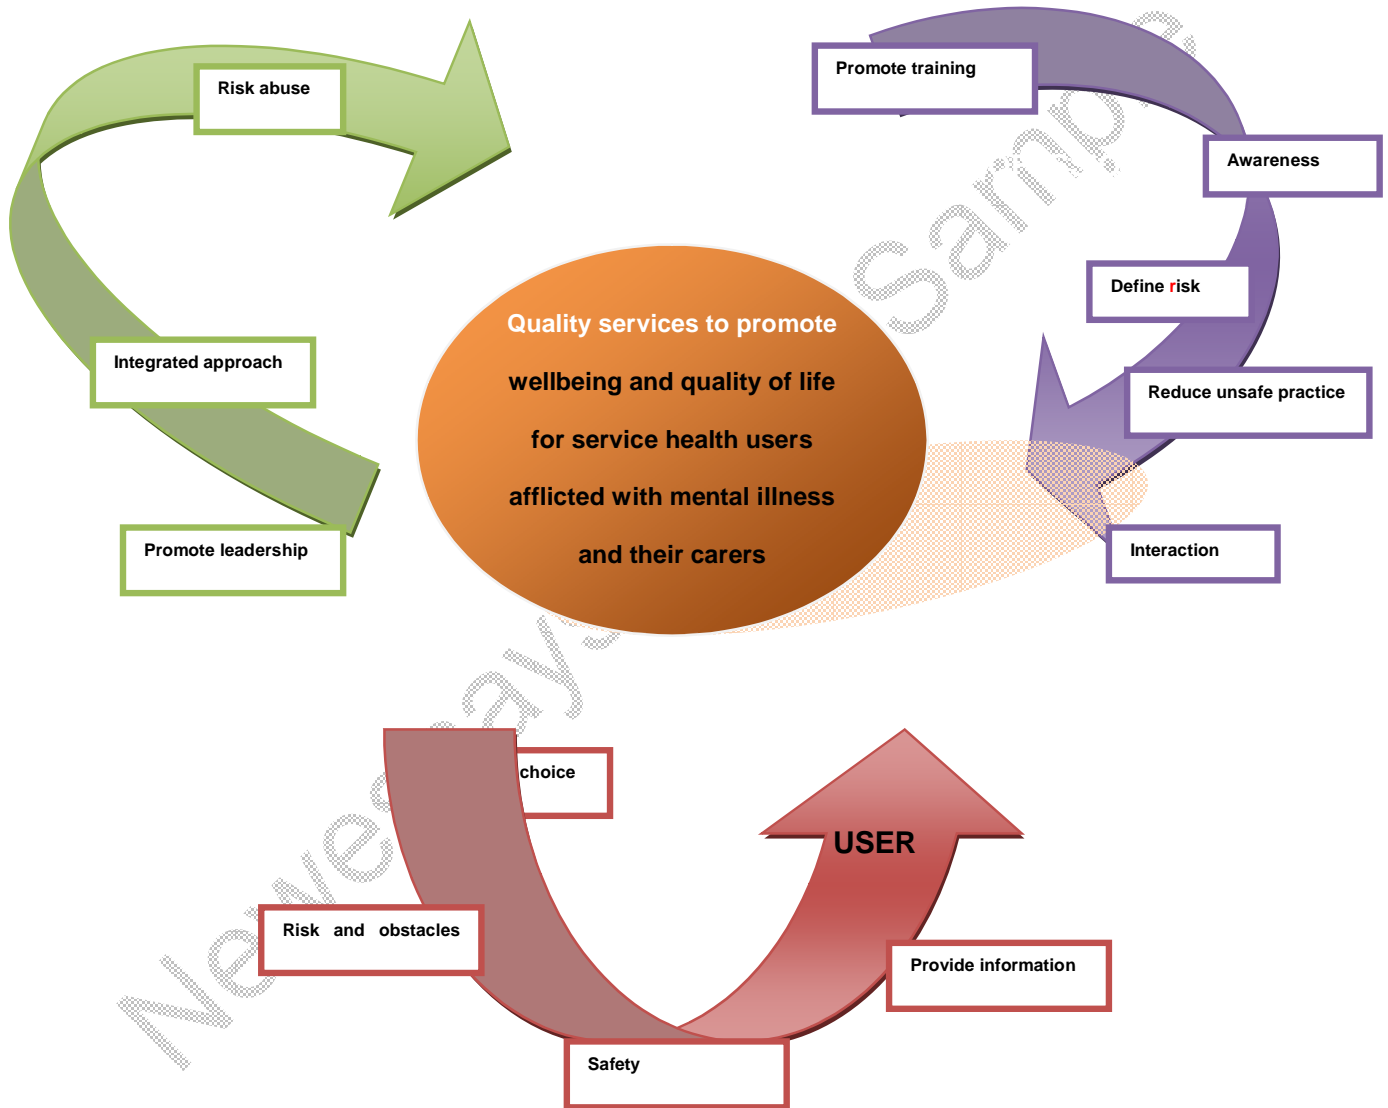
Risk abuse

Integrated approach

Promote leadership

Quality services to promote wellbeing and quality of life for service health users afflicted with mental illness and their carers

Promote training

Awareness

Define risk

Reduce unsafe practice

Interaction

choice

USER

Risk and obstacles

Provide information

Safety

NewEssays Sample